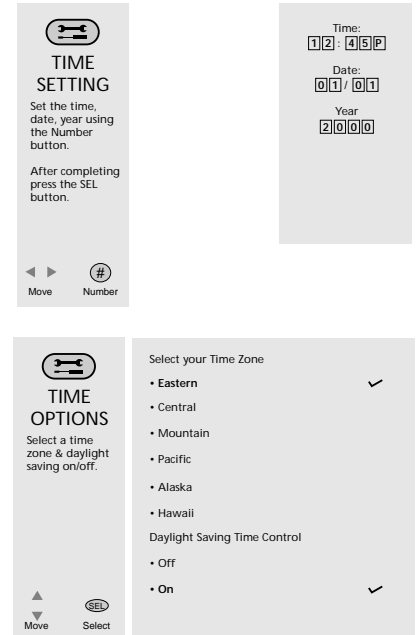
TIME SETTING

Set the time, date, year using the Number button.

After completing press the SEL button.

Move Number

Time:
12 : 45P

Date:
01 / 01

Year
2000

TIME OPTIONS

Select a time zone & daylight saving on/off.

Move SEL Select

Select your Time Zone

• Eastern ✓

• Central

• Mountain

• Pacific

• Alaska

• Hawaii

Daylight Saving Time Control

• Off

• On ✓